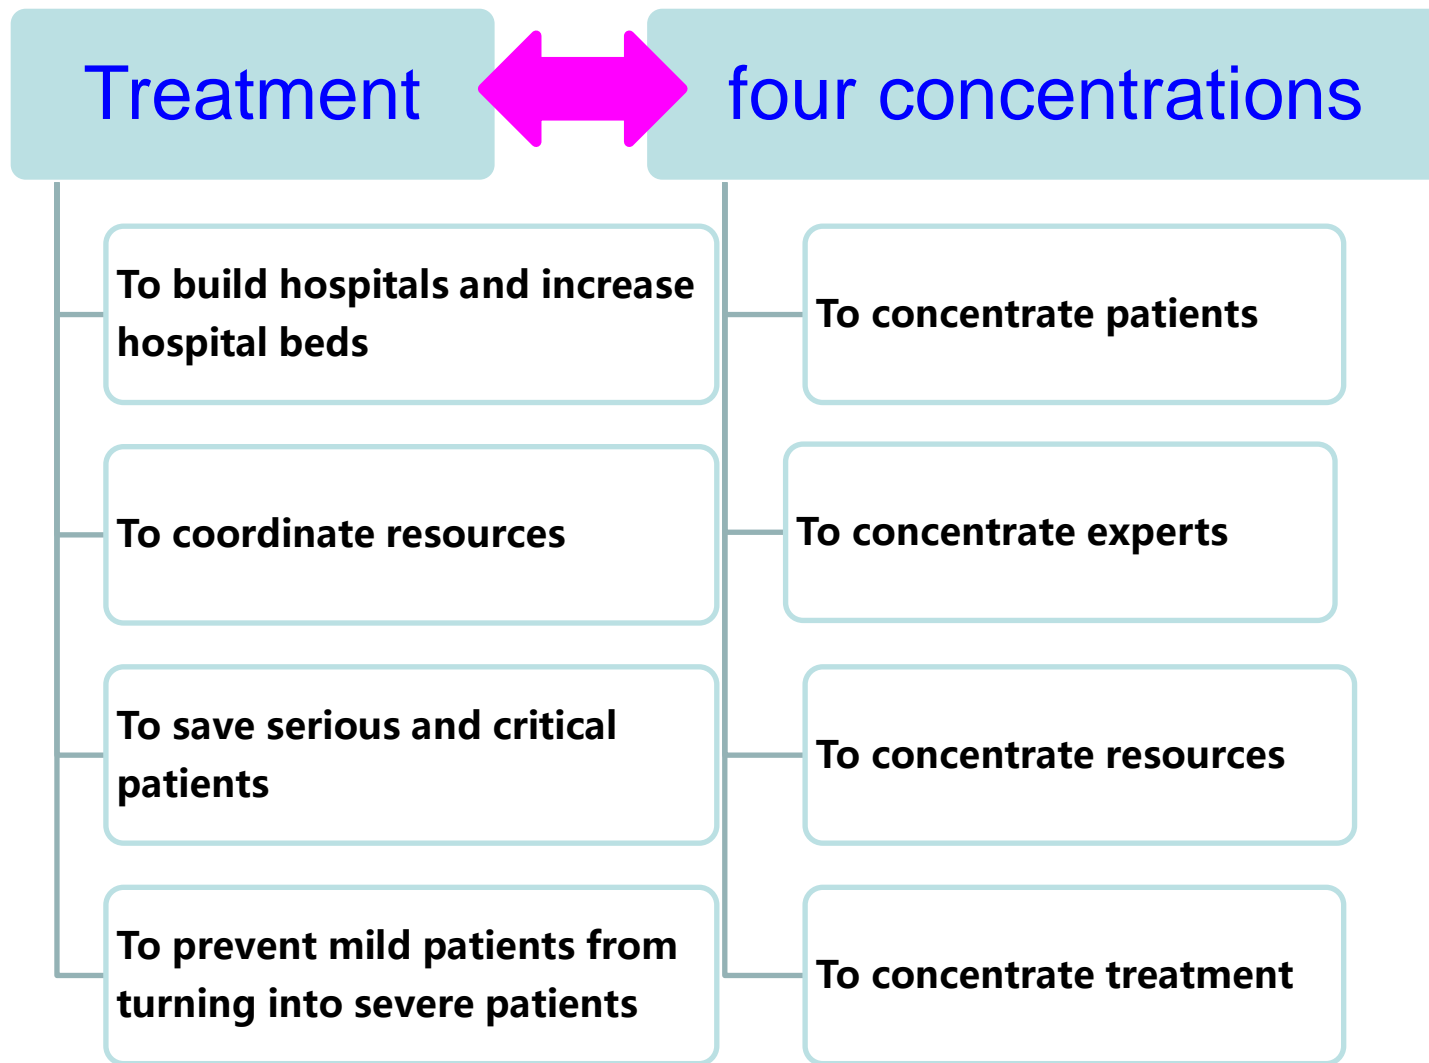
Treatment

four concentrations

To build hospitals and increase hospital beds

To coordinate resources

To save serious and critical patients

To prevent mild patients from turning into severe patients

To concentrate patients

To concentrate experts

To concentrate resources

To concentrate treatment